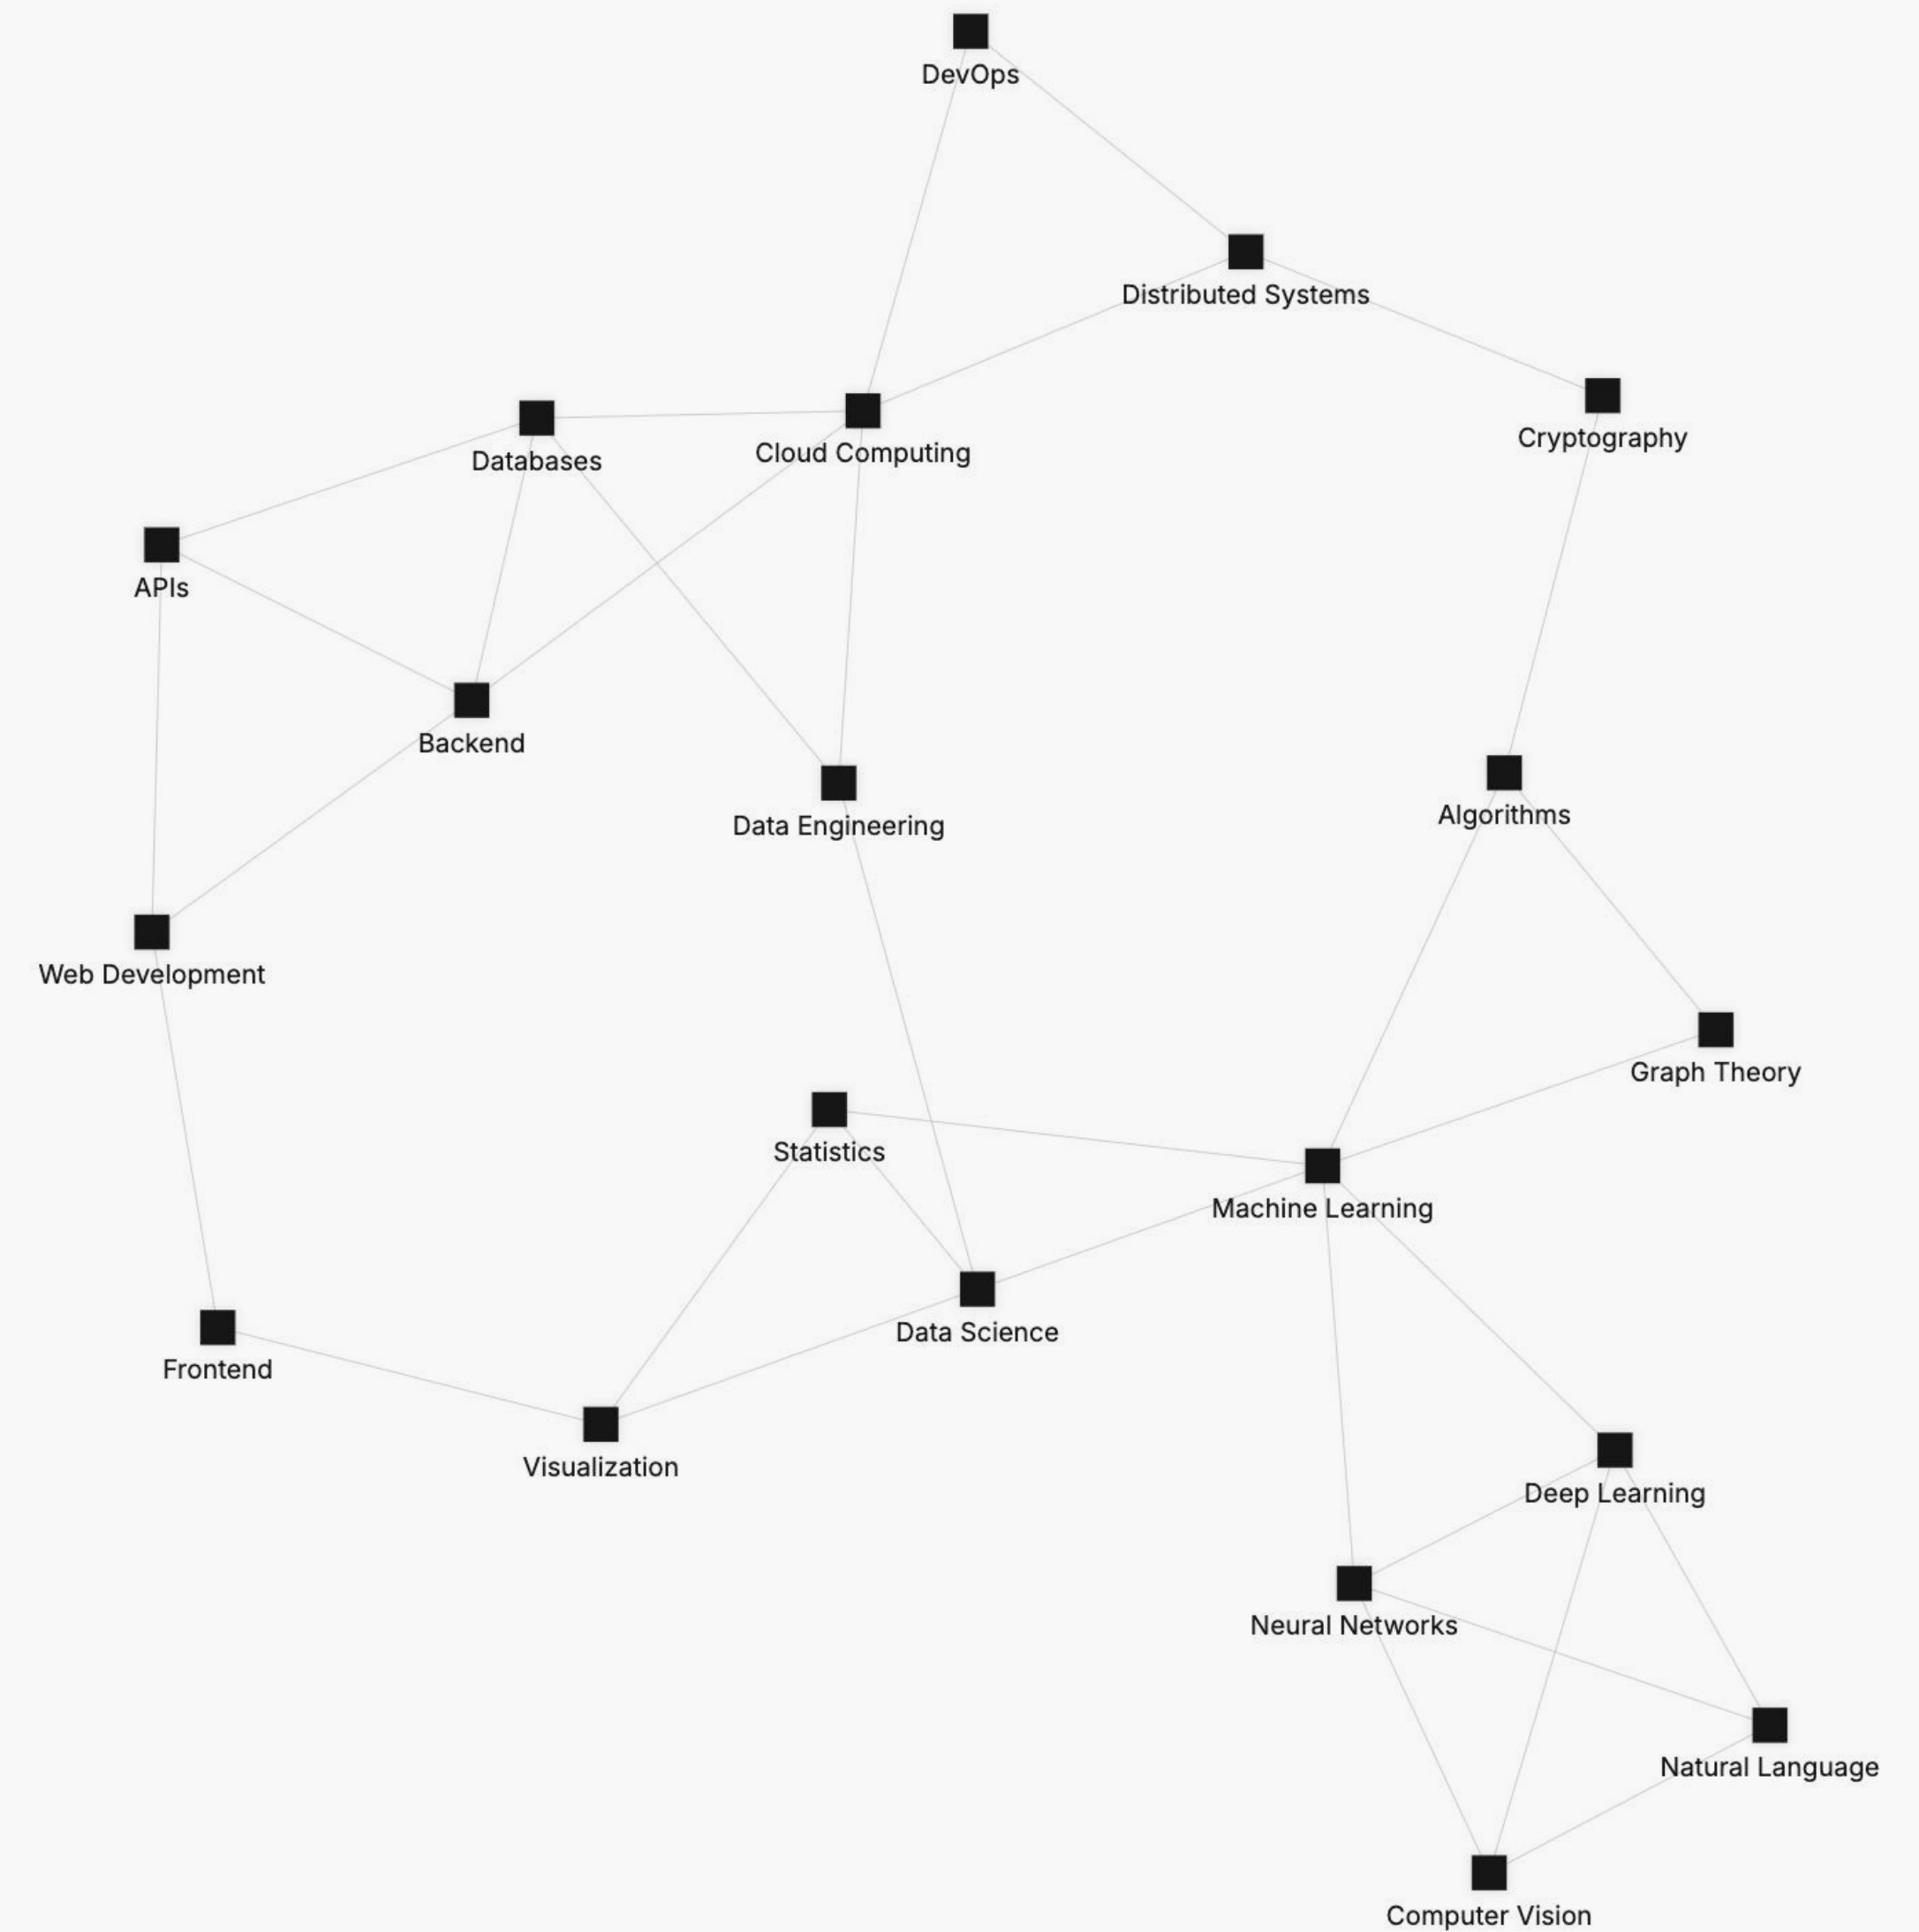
DevOps

Distributed Systems

Databases

Cloud Computing

Cryptography

APIs

Backend

Data Engineering

Algorithms

Web Development

Graph Theory

Statistics

Machine Learning

Data Science

Frontend

Visualization

Deep Learning

Neural Networks

Natural Language

Computer Vision